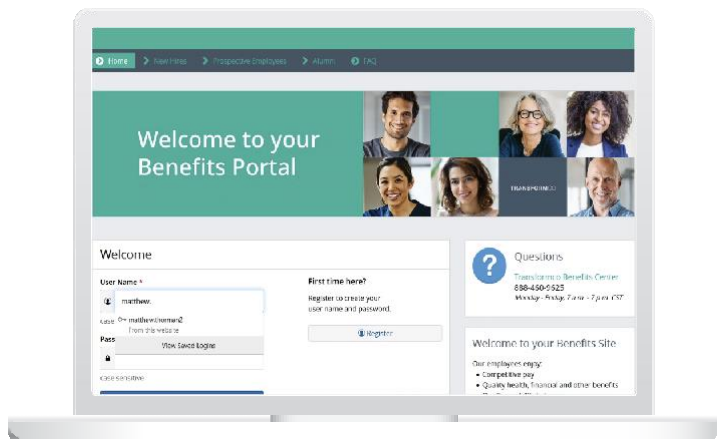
Home New Hires Prospective Employees Alumni FAQ

Welcome to your Benefits Portal

TRANSFORMCO

Welcome

User Name *

matthew.

matthew.norman2
From this website

View Saved Logins

Case sensitive

First time here?

Register to create your user name and password.

Register

Questions

Transformco Benefits Center
888-450-5525
Monday - Friday, 7 a.m. - 7 p.m. CST

Welcome to your Benefits Site

Our employees enjoy:
• Competitive pay
• Quality health, financial and other benefits
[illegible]